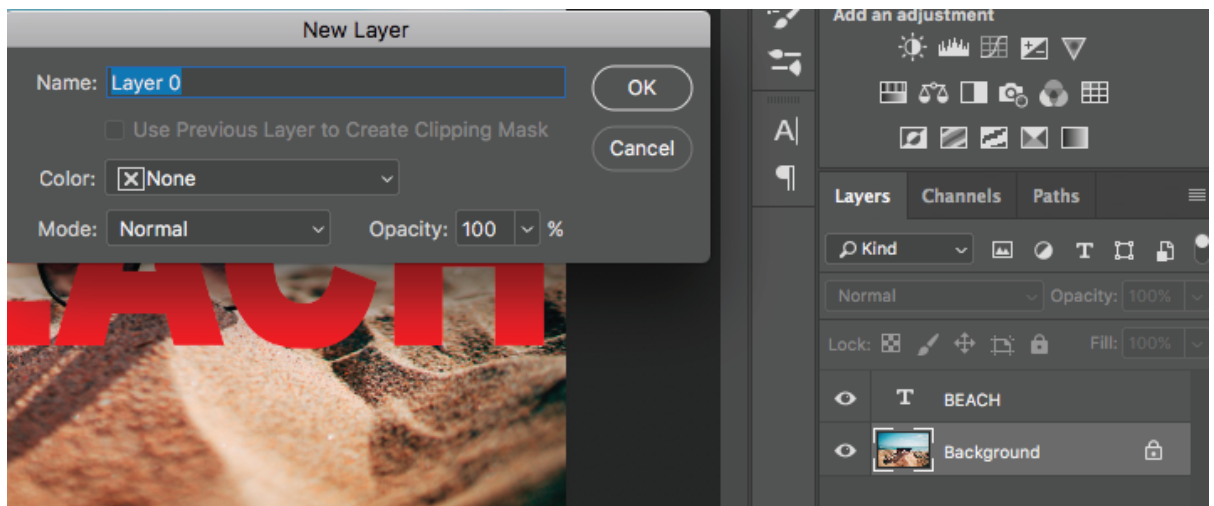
New Layer

Name: Layer 0

OK

Use Previous Layer to Create Clipping Mask

Cancel

Color: None

Mode: Normal

Opacity: 100 %

EACH

Add an adjustment

A|

¶

Layers Channels Paths

Kind

Normal

Opacity: 100%

Lock:

Fill: 100%

BEACH

Background